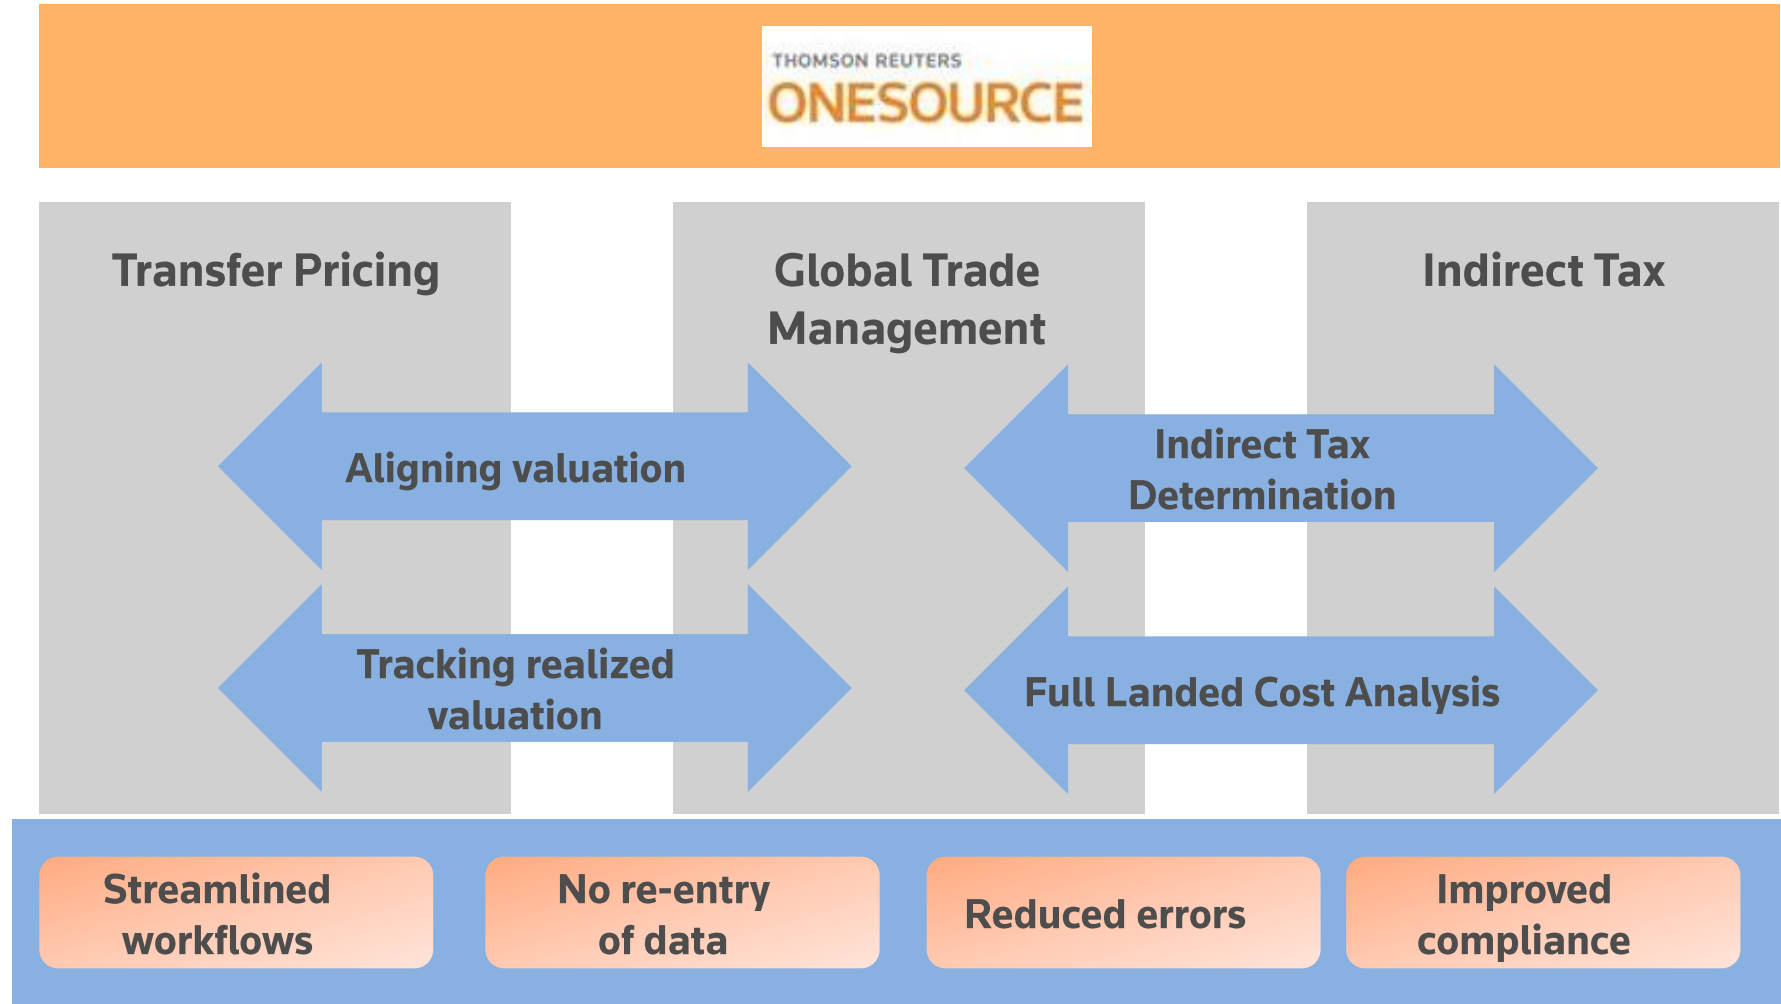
THOMSON REUTERS
ONESOURCE

Transfer Pricing

Global Trade Management

Indirect Tax

Aligning valuation

Indirect Tax Determination

Tracking realized valuation

Full Landed Cost Analysis

Streamlined workflows

No re-entry of data

Reduced errors

Improved compliance